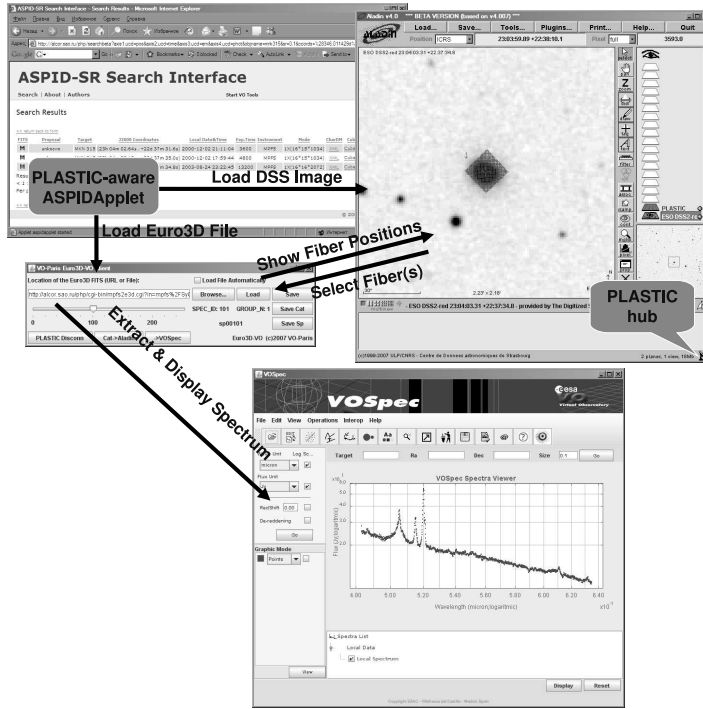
ASPID-SR Search Interface - Search Results - Microsoft Internet Explorer

ASPID-SR Search Interface

Search | About | Authors

Start VO Tools

Search Results

PLASTIC-aware ASPIDApplet

Load DSS Image

Load Euro3D File

Applet aspidapplet started

Aladin v4.0 *** BETA VERSION (based on v4.007) ***

Load... Save... Tools... Plugins... Print... Help... Quit

Position ICRS 23:03:59.89 +22:38:18.1

ESO DSS2 red 23:04:03.31 +22:37:34.8

PLASTIC

ESO DSS2 re

ESO DSS2 red 23:04:03.31 +22:37:34.8 - provided by The Digitized S

PLASTIC hub

(c)1999-2007 ULP/CNRS - Centre de Donnees astronomiques de Strasbourg

Show Fiber Positions

Select Fiber(s)

VO-Paris Euro3D-VO

Location of the Euro3D FITS (URL or File):

Load File Automatically

Browse... Load Save

SPEC_ID: 101 GROUP_N: 1 Save Cat

0 100 200 sp00101 Save Sp

PLASTIC Discover Cat->Aladin >VOSpec Euro3D-VO (c)2007 VO-Paris

Extract & Display Spectrum

VOSpec

VOSpec

esa

File Edit View Operations Interop Help

Target Ra Dec Size 0.1 Go

VOSpec Spectra Viewer

Wave Unit micron

Flux Unit

RedShift 0.00

Dereddening

Go

Graphic Mode

Points

Flux (Jy/logarithmic)

Wavelength (micron/logarithmic)

Spectra List

Local Data

Local Spectrum

View

Display Reset